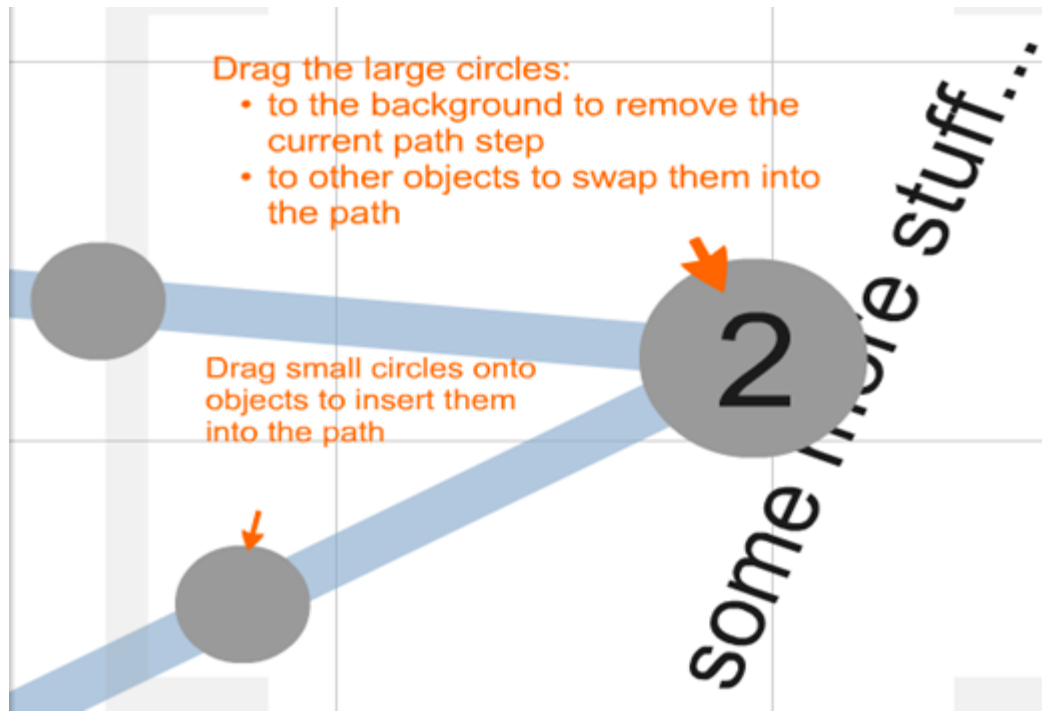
Drag the large circles:
• to the background to remove the current path step
• to other objects to swap them into the path

Drag small circles onto objects to insert them into the path

2

some more stuff...